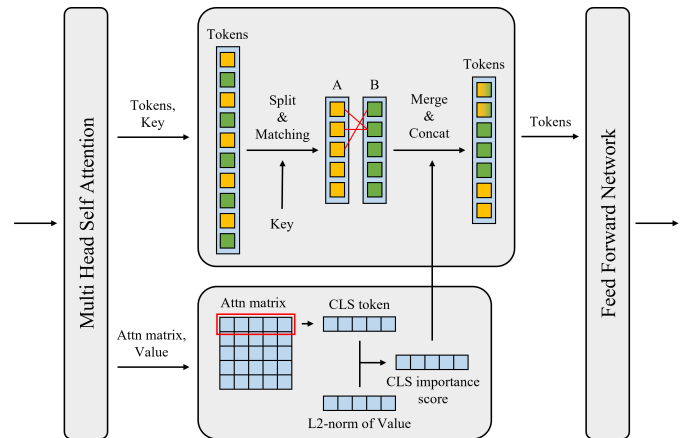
Multi Head Self Attention

Tokens, Key

Tokens

Split & Matching

Key

A

B

Merge & Concat

Tokens

Tokens

Feed Forward Network

Attn matrix, Value

Attn matrix

CLS token

CLS importance score

L2-norm of Value